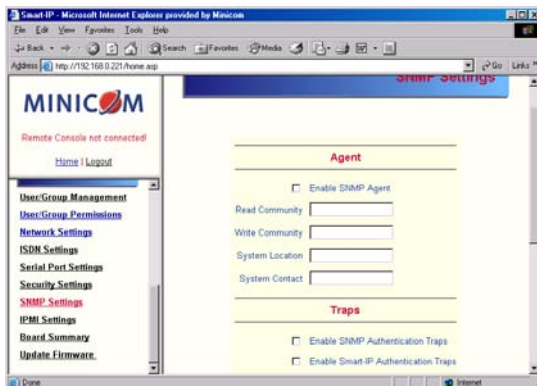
Smart-IP - Microsoft Internet Explorer provided by Minicom

File Edit View Favorites Tools Help

Back Search Favorites Media

Address http://192.168.0.221/home.asp

Go Links

MINICOM

Remote Console not connected!

Home | Logout

User/Group Management

User/Group Permissions

Network Settings

ISDN Settings

Serial Port Settings

Security Settings

SNMP Settings

IPMI Settings

Board Summary

Update Firmware

SNMP Settings

Agent

Enable SNMP Agent

Read Community

Write Community

System Location

System Contact

Traps

Enable SNMP Authentication Traps

Enable Smart-IP Authentication Traps

Done

Internet